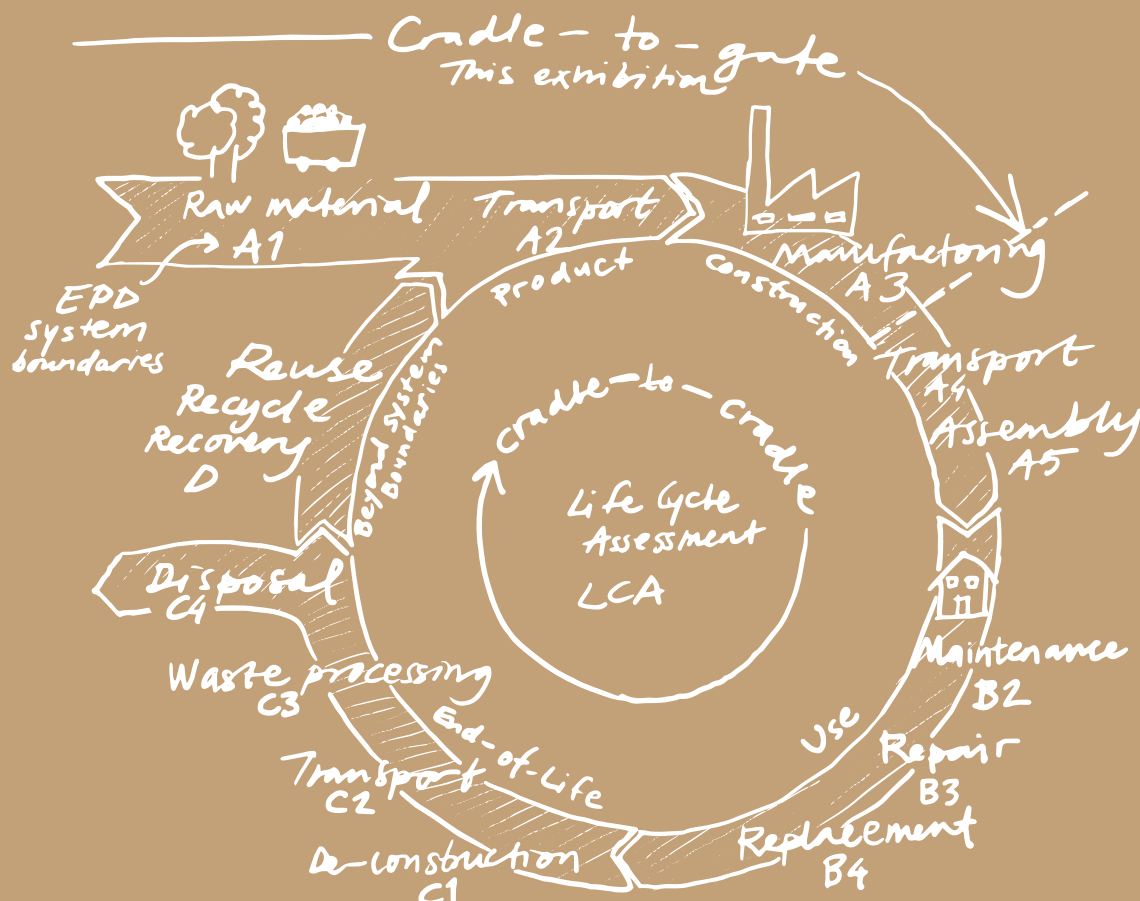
Cradle-to-gate
This exhibition

Raw material
A1

Transport
A2

Manufactoring
A3

Product

Construction

Transport
A4

Assembly
A5

EPD
system
boundaries

Reuse
Recycle
Recovery
D

Beyond system boundaries

Cradle-to-cradle

Life Cycle
Assessment
LCA

Disposal
C4

Waste processing
C3

End-of-Life

Transport
C2

De-constuction
C1

Use

Maintenance
B2

Repair
B3

Replacement
B4